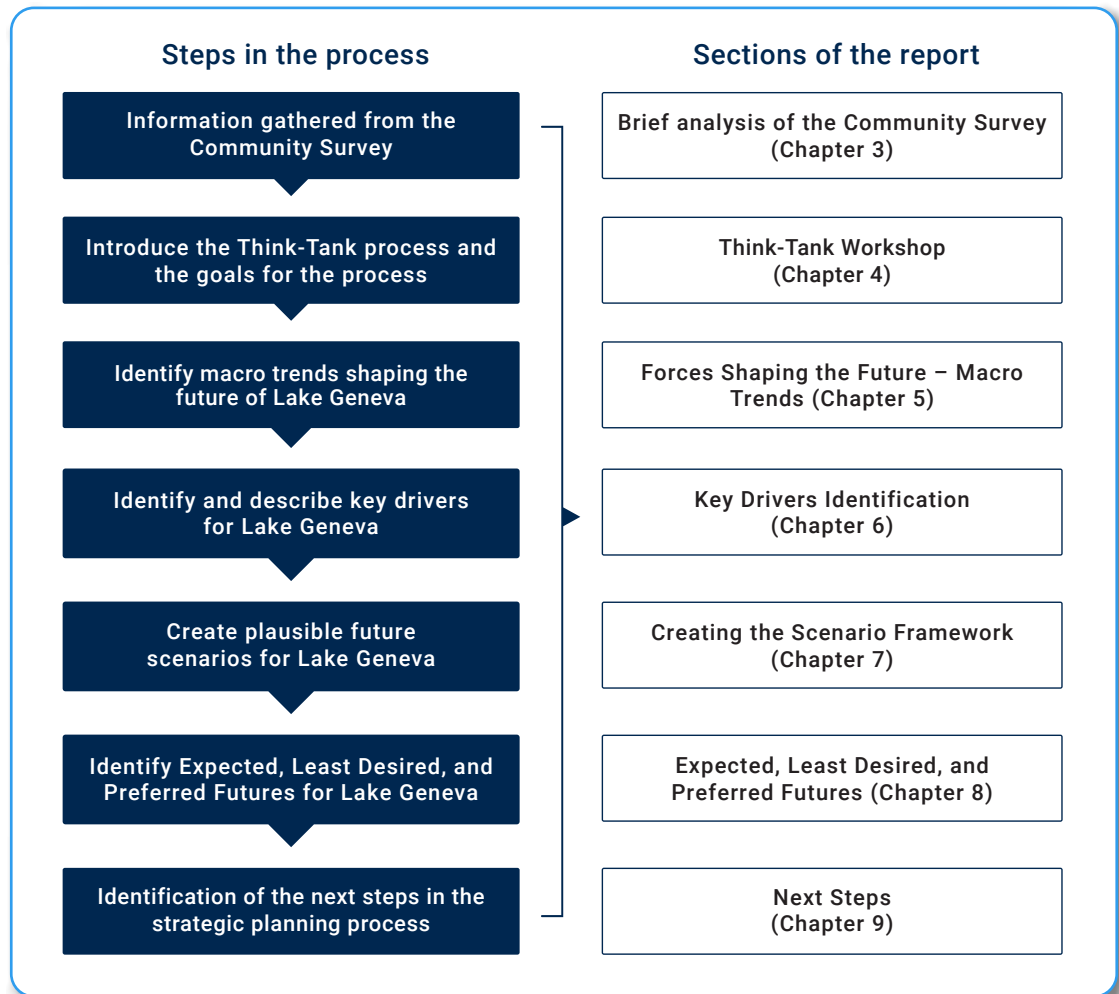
Steps in the process

Information gathered from the Community Survey

Introduce the Think-Tank process and the goals for the process

Identify macro trends shaping the future of Lake Geneva

Identify and describe key drivers for Lake Geneva

Create plausible future scenarios for Lake Geneva

Identify Expected, Least Desired, and Preferred Futures for Lake Geneva

Identification of the next steps in the strategic planning process

Sections of the report

Brief analysis of the Community Survey (Chapter 3)

Think-Tank Workshop (Chapter 4)

Forces Shaping the Future – Macro Trends (Chapter 5)

Key Drivers Identification (Chapter 6)

Creating the Scenario Framework (Chapter 7)

Expected, Least Desired, and Preferred Futures (Chapter 8)

Next Steps (Chapter 9)